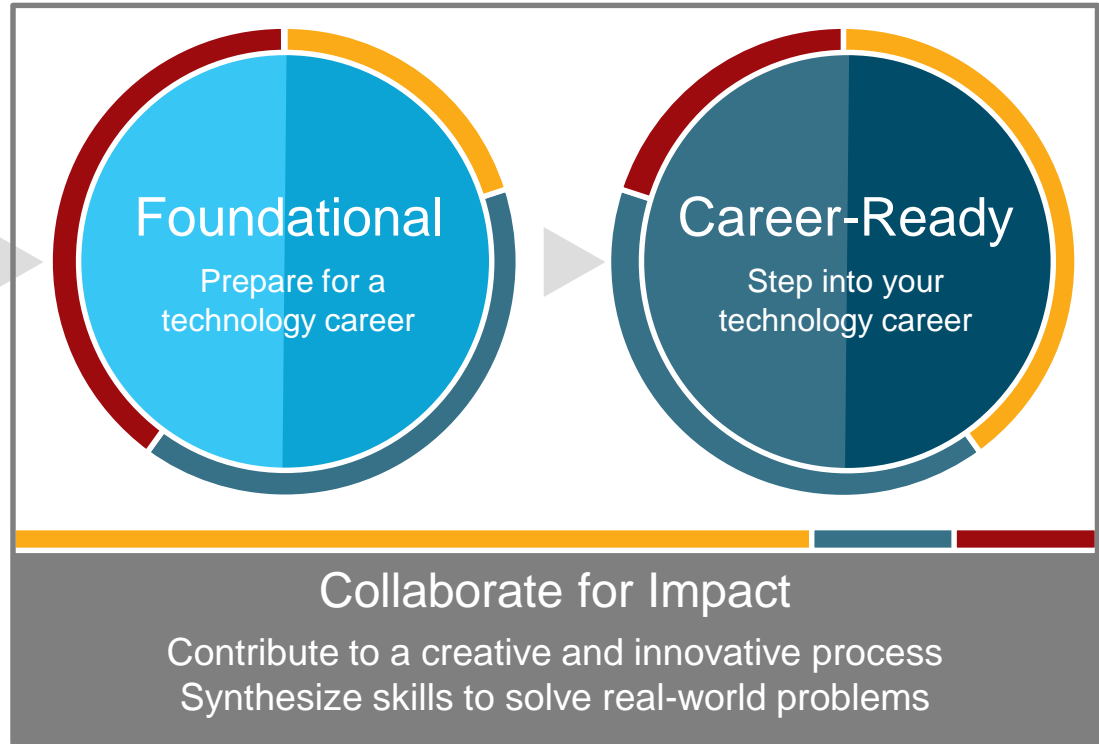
Foundational
Prepare for a technology career

Career-Ready
Step into your technology career

Collaborate for Impact
Contribute to a creative and innovative process
Synthesize skills to solve real-world problems